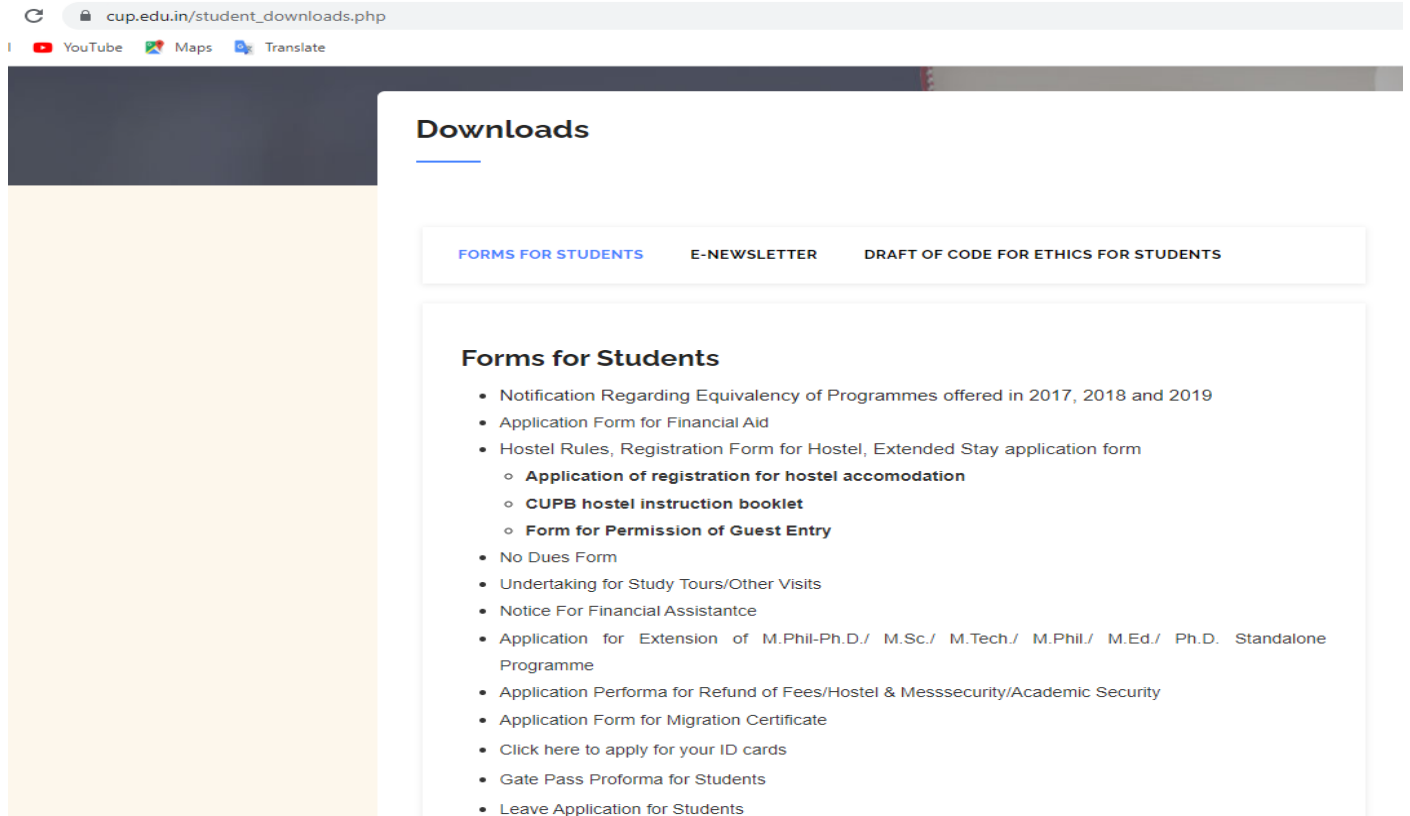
cup.edu.in/student_downloads.php

YouTube Maps Translate

Downloads

FORMS FOR STUDENTS E-NEWSLETTER DRAFT OF CODE FOR ETHICS FOR STUDENTS

Forms for Students

- Notification Regarding Equivalency of Programmes offered in 2017, 2018 and 2019
- Application Form for Financial Aid
- Hostel Rules, Registration Form for Hostel, Extended Stay application form
  - Application of registration for hostel accomodation
  - CUPB hostel instruction booklet
  - Form for Permission of Guest Entry
- No Dues Form
- Undertaking for Study Tours/Other Visits
- Notice For Financial Assistantce
- Application for Extension of M.Phil-Ph.D./ M.Sc./ M.Tech./ M.Phil./ M.Ed./ Ph.D. Standalone Programme
- Application Performa for Refund of Fees/Hostel & Messsecurity/Academic Security
- Application Form for Migration Certificate
- Click here to apply for your ID cards
- Gate Pass Proforma for Students
- Leave Application for Students